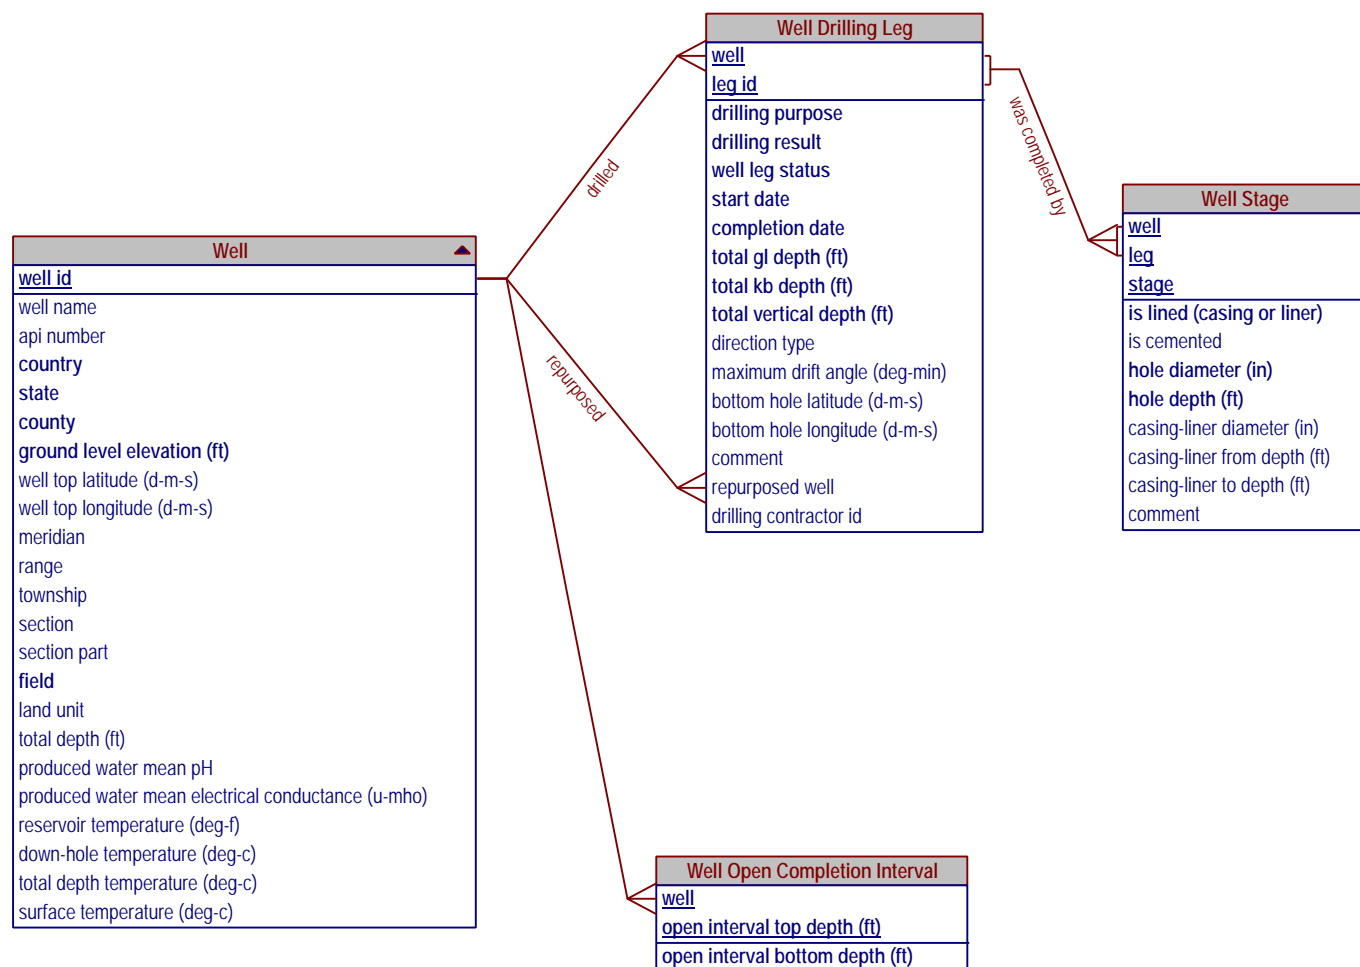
Well Drilling Leg
well
leg id
drilling purpose
drilling result
well leg status
start date
completion date
total gl depth (ft)
total kb depth (ft)
total vertical depth (ft)
direction type
maximum drift angle (deg-min)
bottom hole latitude (d-m-s)
bottom hole longitude (d-m-s)
comment
repurposed well
drilling contractor id

drilled

repurposed

was completed by

Well
well id
well name
api number
country
state
county
ground level elevation (ft)
well top latitude (d-m-s)
well top longitude (d-m-s)
meridian
range
township
section
section part
field
land unit
total depth (ft)
produced water mean pH
produced water mean electrical conductance (u-mho)
reservoir temperature (deg-f)
down-hole temperature (deg-c)
total depth temperature (deg-c)
surface temperature (deg-c)

Well Stage
well
leg
stage
is lined (casing or liner)
is cemented
hole diameter (in)
hole depth (ft)
casing-liner diameter (in)
casing-liner from depth (ft)
casing-liner to depth (ft)
comment

Well Open Completion Interval
well
open interval top depth (ft)
open interval bottom depth (ft)